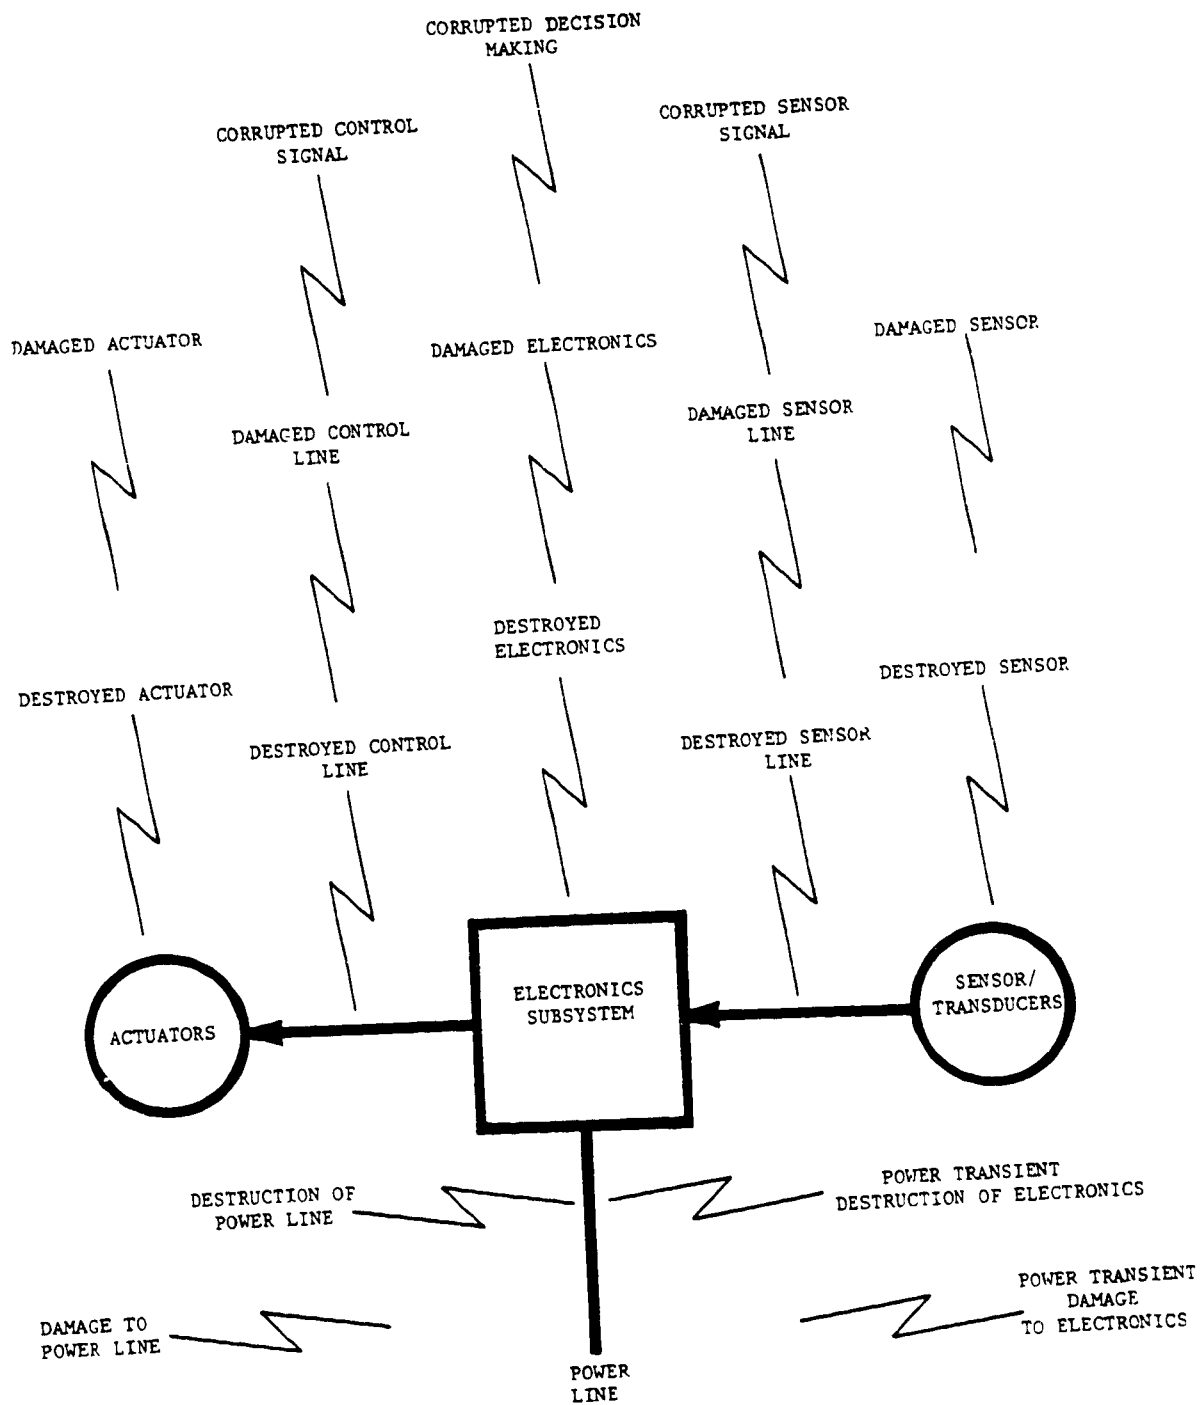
CORRUPTED DECISION MAKING

CORRUPTED CONTROL SIGNAL

CORRUPTED SENSOR SIGNAL

DAMAGED ACTUATOR

DAMAGED ELECTRONICS

DAMAGED SENSOR

DAMAGED CONTROL LINE

DAMAGED SENSOR LINE

DESTROYED ELECTRONICS

DESTROYED ACTUATOR

DESTROYED SENSOR

DESTROYED CONTROL LINE

DESTROYED SENSOR LINE

ACTUATORS

ELECTRONICS SUBSYSTEM

SENSOR/ TRANSDUCERS

DESTRUCTION OF POWER LINE

POWER TRANSIENT DESTRUCTION OF ELECTRONICS

DAMAGE TO POWER LINE

POWER TRANSIENT DAMAGE TO ELECTRONICS

POWER LINE